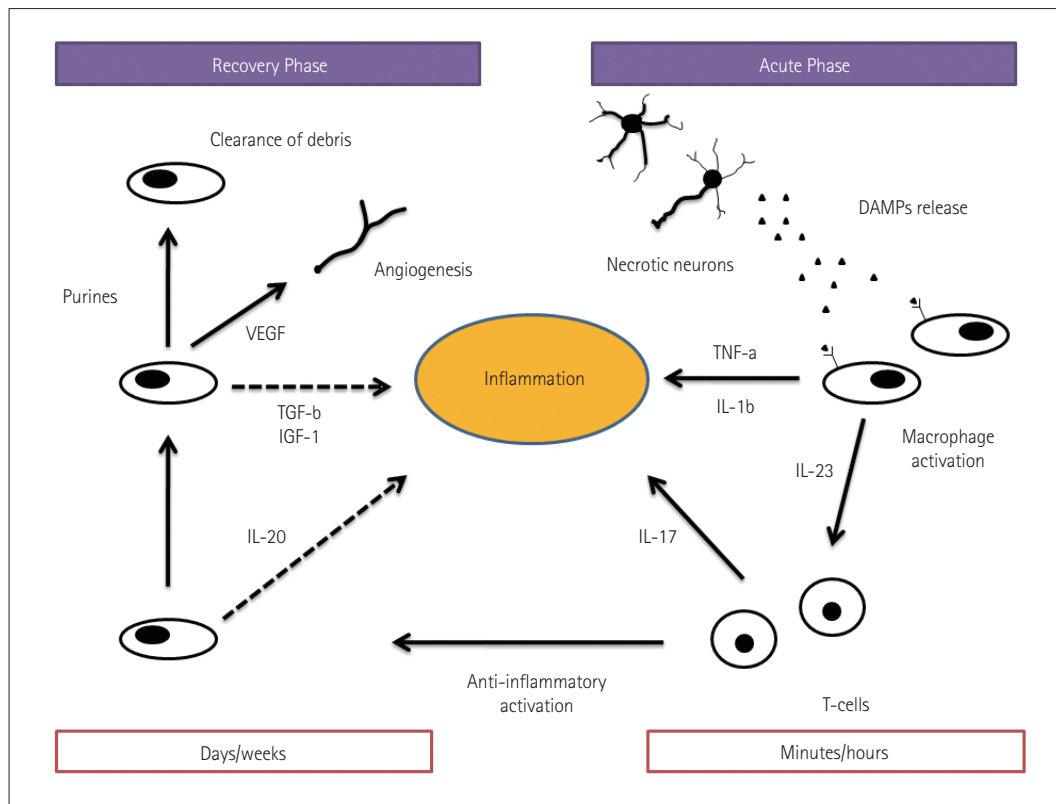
Recovery Phase

Acute Phase

Clearance of debris

DAMPs release

Angiogenesis

Necrotic neurons

Purines

VEGF

TNF-a

Inflammation

TGF-b
IGF-1

IL-1b

Macrophage activation

IL-23

IL-20

IL-17

Anti-inflammatory activation

T-cells

Days/weeks

Minutes/hours